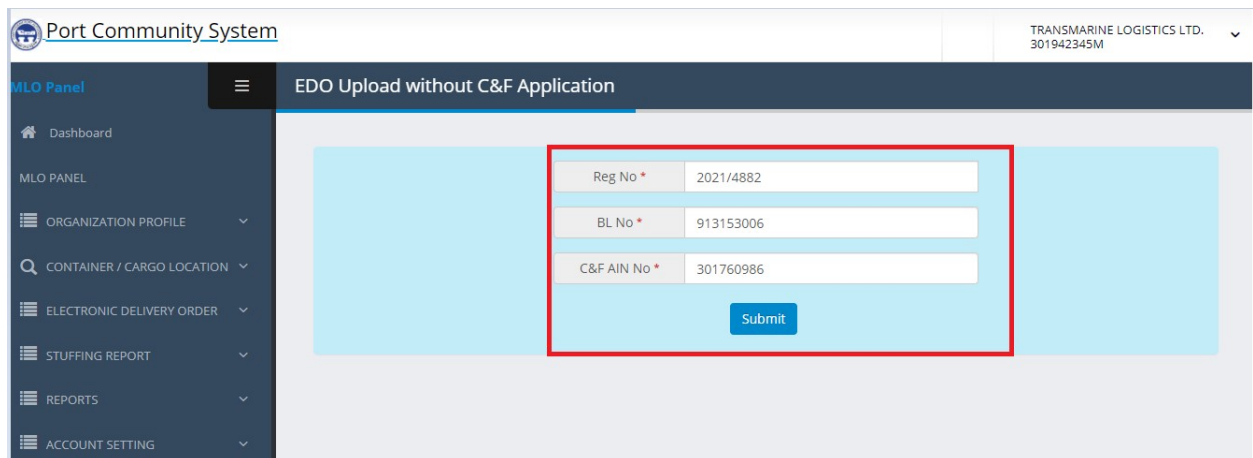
Port Community System

TRANSMARINE LOGISTICS LTD.
301942345M

MLO Panel

EDO Upload without C&F Application

Dashboard

MLO PANEL

ORGANIZATION PROFILE

CONTAINER / CARGO LOCATION

ELECTRONIC DELIVERY ORDER

STUFFING REPORT

REPORTS

ACCOUNT SETTING

| Reg No * | 2021/4882 |
|---|---|
| BL No * | 913153006 |
| C&F AIN No * | 301760986 |

Submit